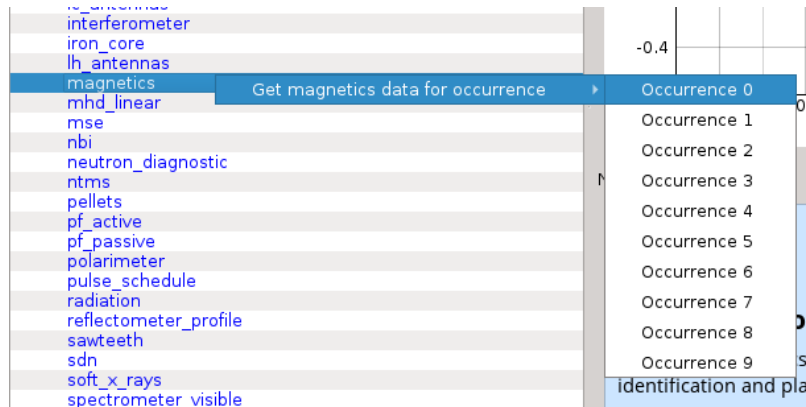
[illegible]
interferometer
iron_core
lh_antennas
magnetics
mhd_linear
mse
nbi
neutron_diagnostic
ntms
pellets
pf_active
pf_passive
polarimeter
pulse_schedule
radiation
reflectometer_profile
sawteeth
sdn
soft_x_rays
spectrometer_visible

Get magnetics data for occurrence

Occurrence 0
Occurrence 1
Occurrence 2
Occurrence 3
Occurrence 4
Occurrence 5
Occurrence 6
Occurrence 7
Occurrence 8
Occurrence 9

-0.4
0
N
o
s
identification and pla